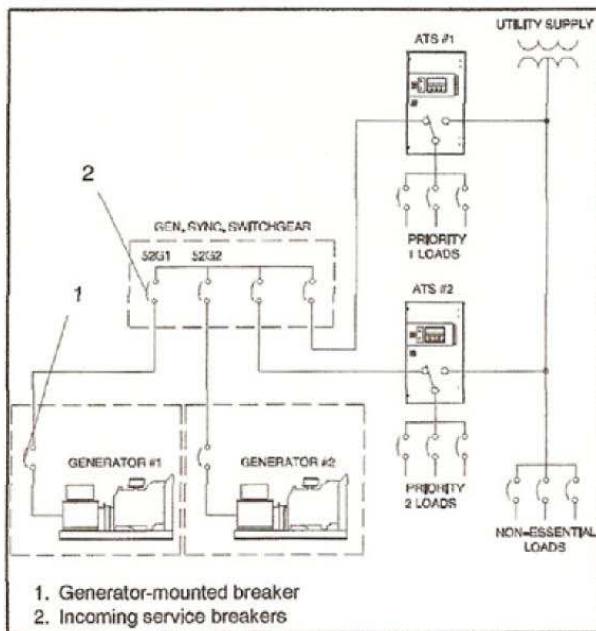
ATS #1

UTILITY SUPPLY

2

GEN. SYNC. SWITCHGEAR

52G1

52G2

PRIORITY 1 LOADS

1

ATS #2

GENERATOR #1

GENERATOR #2

PRIORITY 2 LOADS

NON-ESSENTIAL LOADS

1. Generator-mounted breaker
2. Incoming service breakers